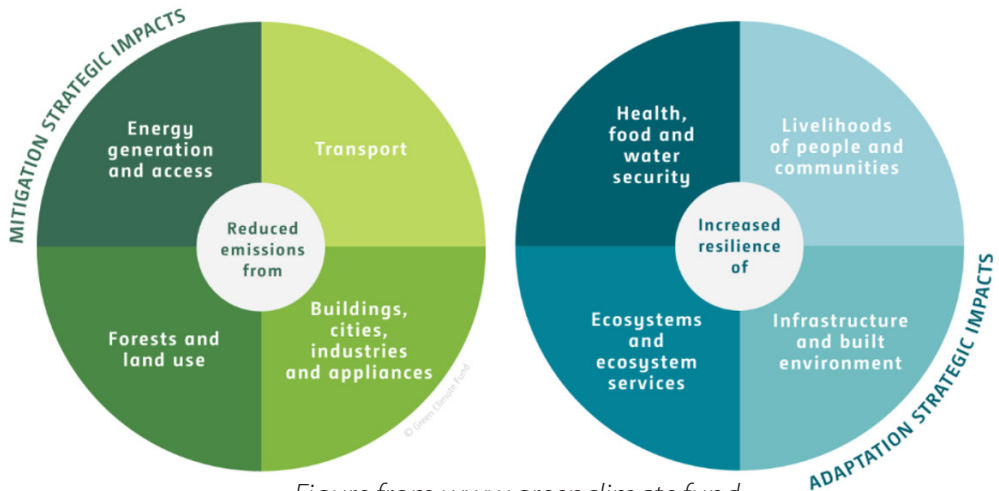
MITIGATION STRATEGIC IMPACTS

Energy generation and access

Transport

Reduced emissions from

Forests and land use

Buildings, cities, industries and appliances

© Green Climate Fund

Health, food and water security

Livelihoods of people and communities

Increased resilience of

Ecosystems and ecosystem services

Infrastructure and built environment

ADAPTATION STRATEGIC IMPACTS

Figure from www.greenclimatefund